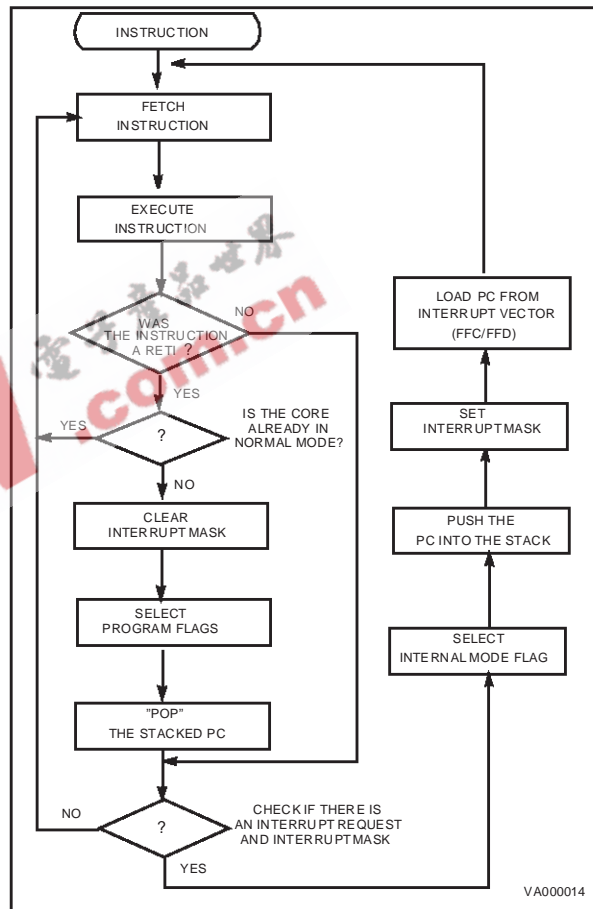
INSTRUCTION

FETCH INSTRUCTION

EXECUTE INSTRUCTION

WAS THE INSTRUCTION A RETI ?

NO

YES

YES

?

IS THE CORE ALREADY IN NORMAL MODE?

NO

CLEAR INTERRUPT MASK

SELECT PROGRAM FLAGS

"POP" THE STACKED PC

NO

?

CHECK IF THERE IS AN INTERRUPT REQUEST AND INTERRUPT MASK

YES

LOAD PC FROM INTERRUPT VECTOR (FFC/FFD)

SET INTERRUPT MASK

PUSH THE PC INTO THE STACK

SELECT INTERNAL MODE FLAG

.com.cn

VA000014